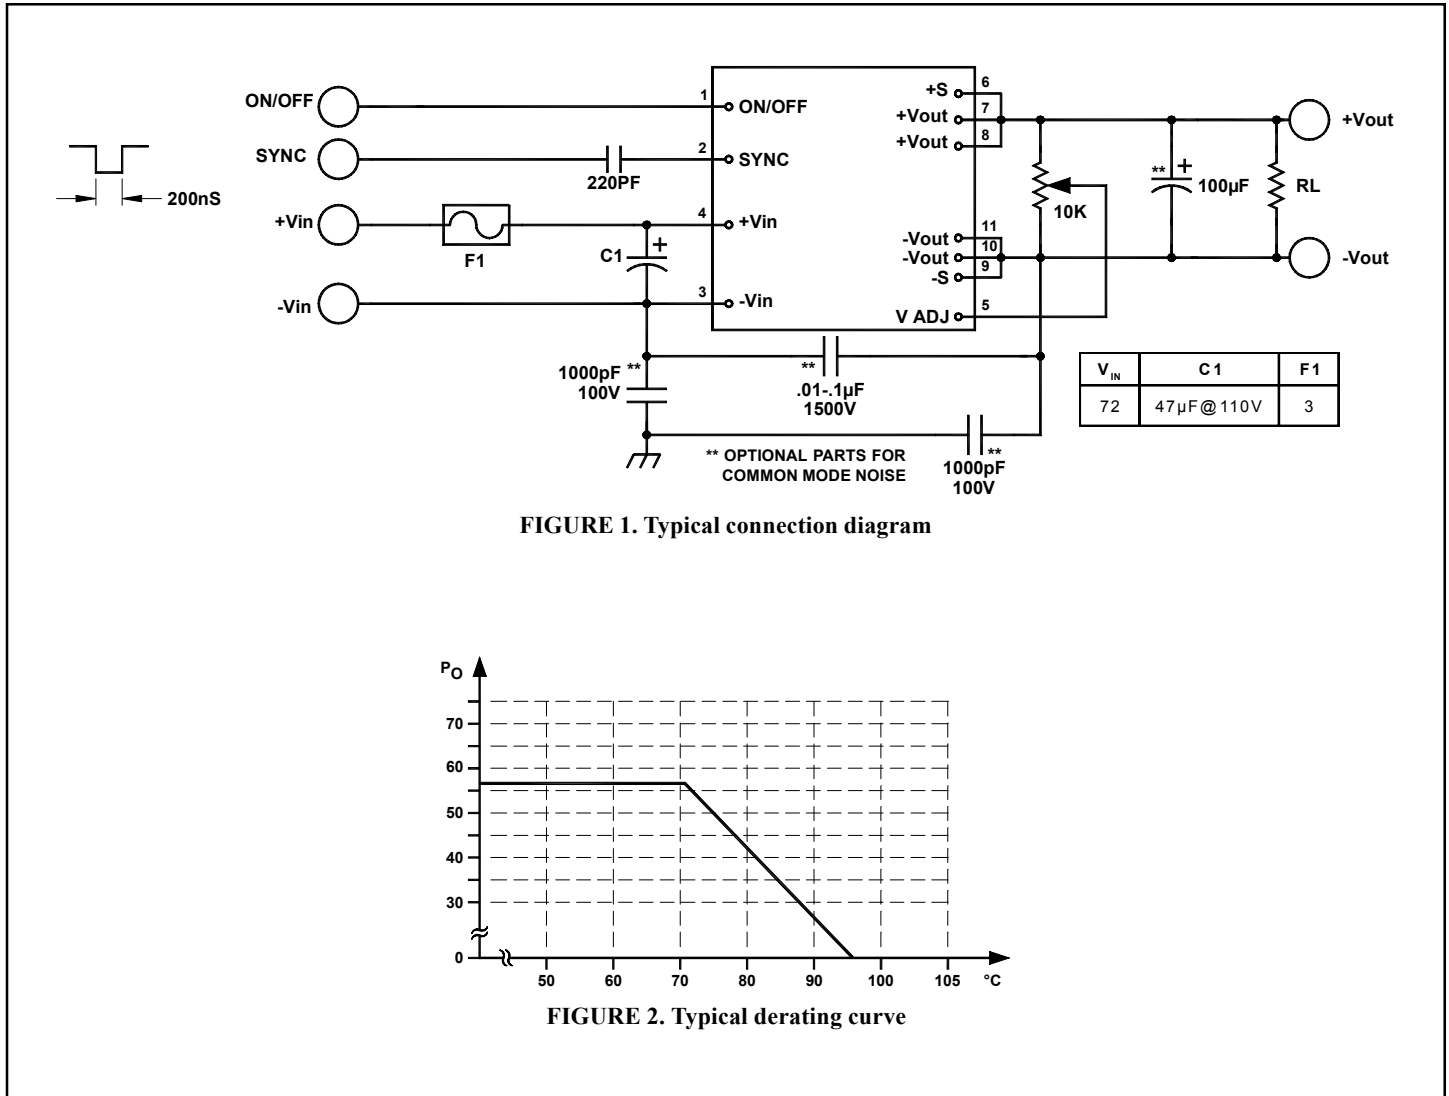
200nS

ON/OFF
SYNC
+Vin
-Vin
220PF
F1
C1
1000pF **
100V
.01-.1µF
1500V
**
** OPTIONAL PARTS FOR COMMON MODE NOISE
1000pF
100V
**

1 ON/OFF
2 SYNC
4 +Vin
3 -Vin
+S 6
+Vout 7
+Vout 8
-Vout 11
-Vout 10
-S 9
V ADJ 5

10K
** 100µF
RL
+Vout
-Vout

| $V_{IN}$ | C1 | F1 |
|---|---|---|
| 72 | 47µF@110V | 3 |

FIGURE 1. Typical connection diagram

$P_O$
70
60
50
40
30
0
50
60
70
80
90
100
105
°C

FIGURE 2. Typical derating curve